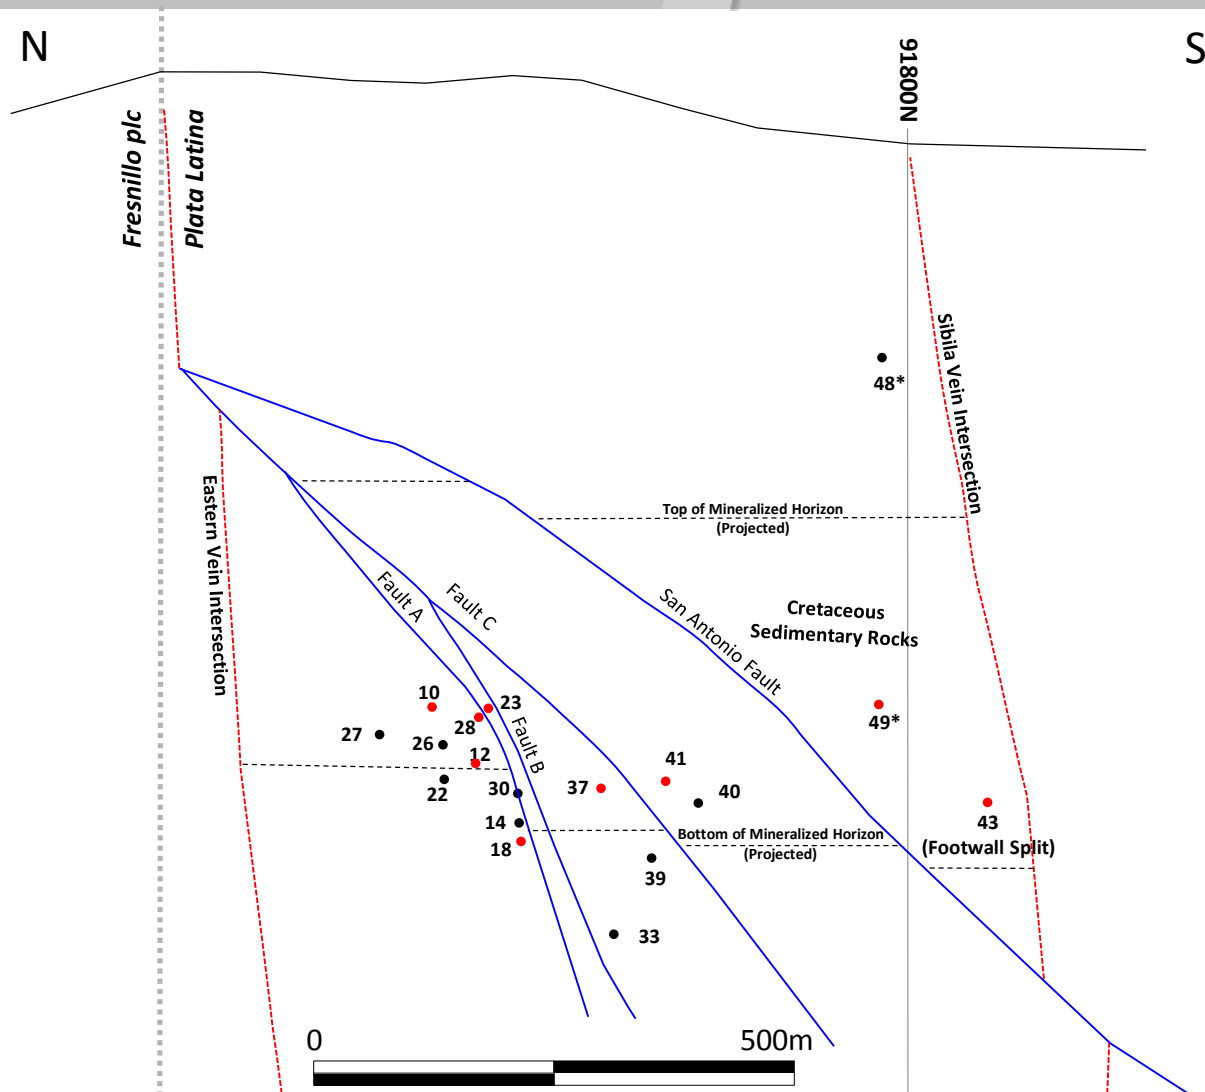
N

S

9180N00

Fresnillo plc

Plata Latina

48*

Sibila Vein Intersection

Eastern Vein Intersection

Top of Mineralized Horizon
(Projected)

Cretaceous
Sedimentary Rocks

Fault A

Fault C

San Antonio Fault

Fault B

10

23

28

27

26

12

22

30

37

41

40

49*

43
(Footwall Split)

14

18

Bottom of Mineralized Horizon
(Projected)

39

33

0

500m